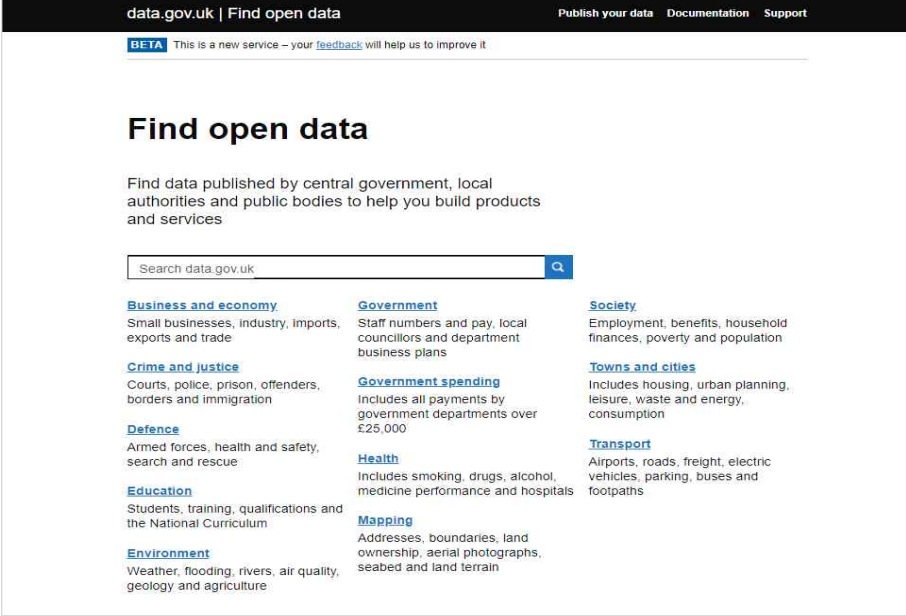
data.gov.uk | Find open data

Publish your data Documentation Support

BETA This is a new service – your feedback will help us to improve it

Find open data

Find data published by central government, local authorities and public bodies to help you build products and services

Search data.gov.uk

Business and economy
Small businesses, industry, imports, exports and trade

Crime and justice
Courts, police, prison, offenders, borders and immigration

Defence
Armed forces, health and safety, search and rescue

Education
Students, training, qualifications and the National Curriculum

Environment
Weather, flooding, rivers, air quality, geology and agriculture

Government
Staff numbers and pay, local councillors and department business plans

Government spending
Includes all payments by government departments over £25,000

Health
Includes smoking, drugs, alcohol, medicine performance and hospitals

Mapping
Addresses, boundaries, land ownership, aerial photographs, seabed and land terrain

Society
Employment, benefits, household finances, poverty and population

Towns and cities
Includes housing, urban planning, leisure, waste and energy, consumption

Transport
Airports, roads, freight, electric vehicles, parking, buses and footpaths